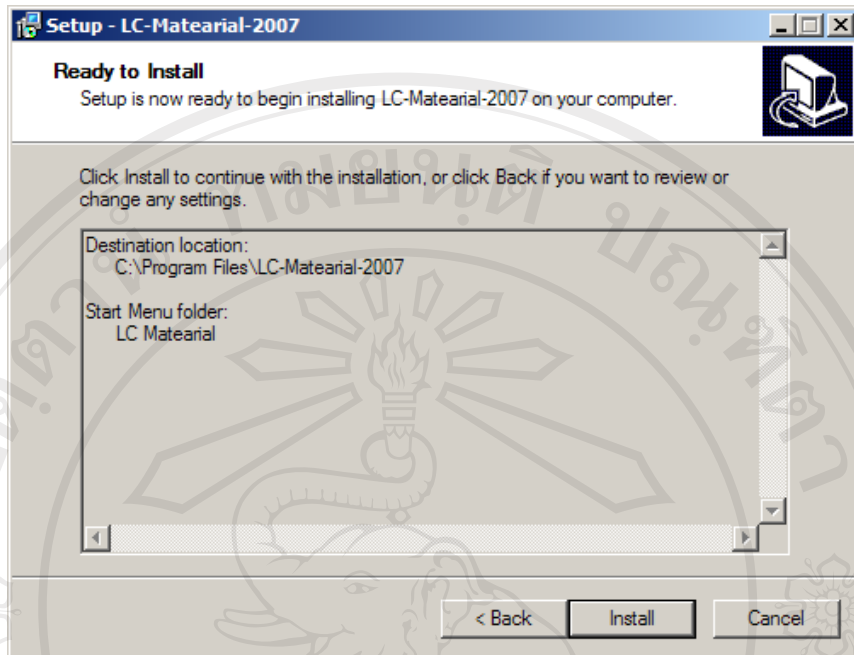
Setup - LC-Matearial-2007

Ready to Install
Setup is now ready to begin installing LC-Matearial-2007 on your computer.

Click Install to continue with the installation, or click Back if you want to review or change any settings.

Destination location:
C:\Program Files\LC-Matearial-2007

Start Menu folder:
LC Matearial

< Back
Install
Cancel